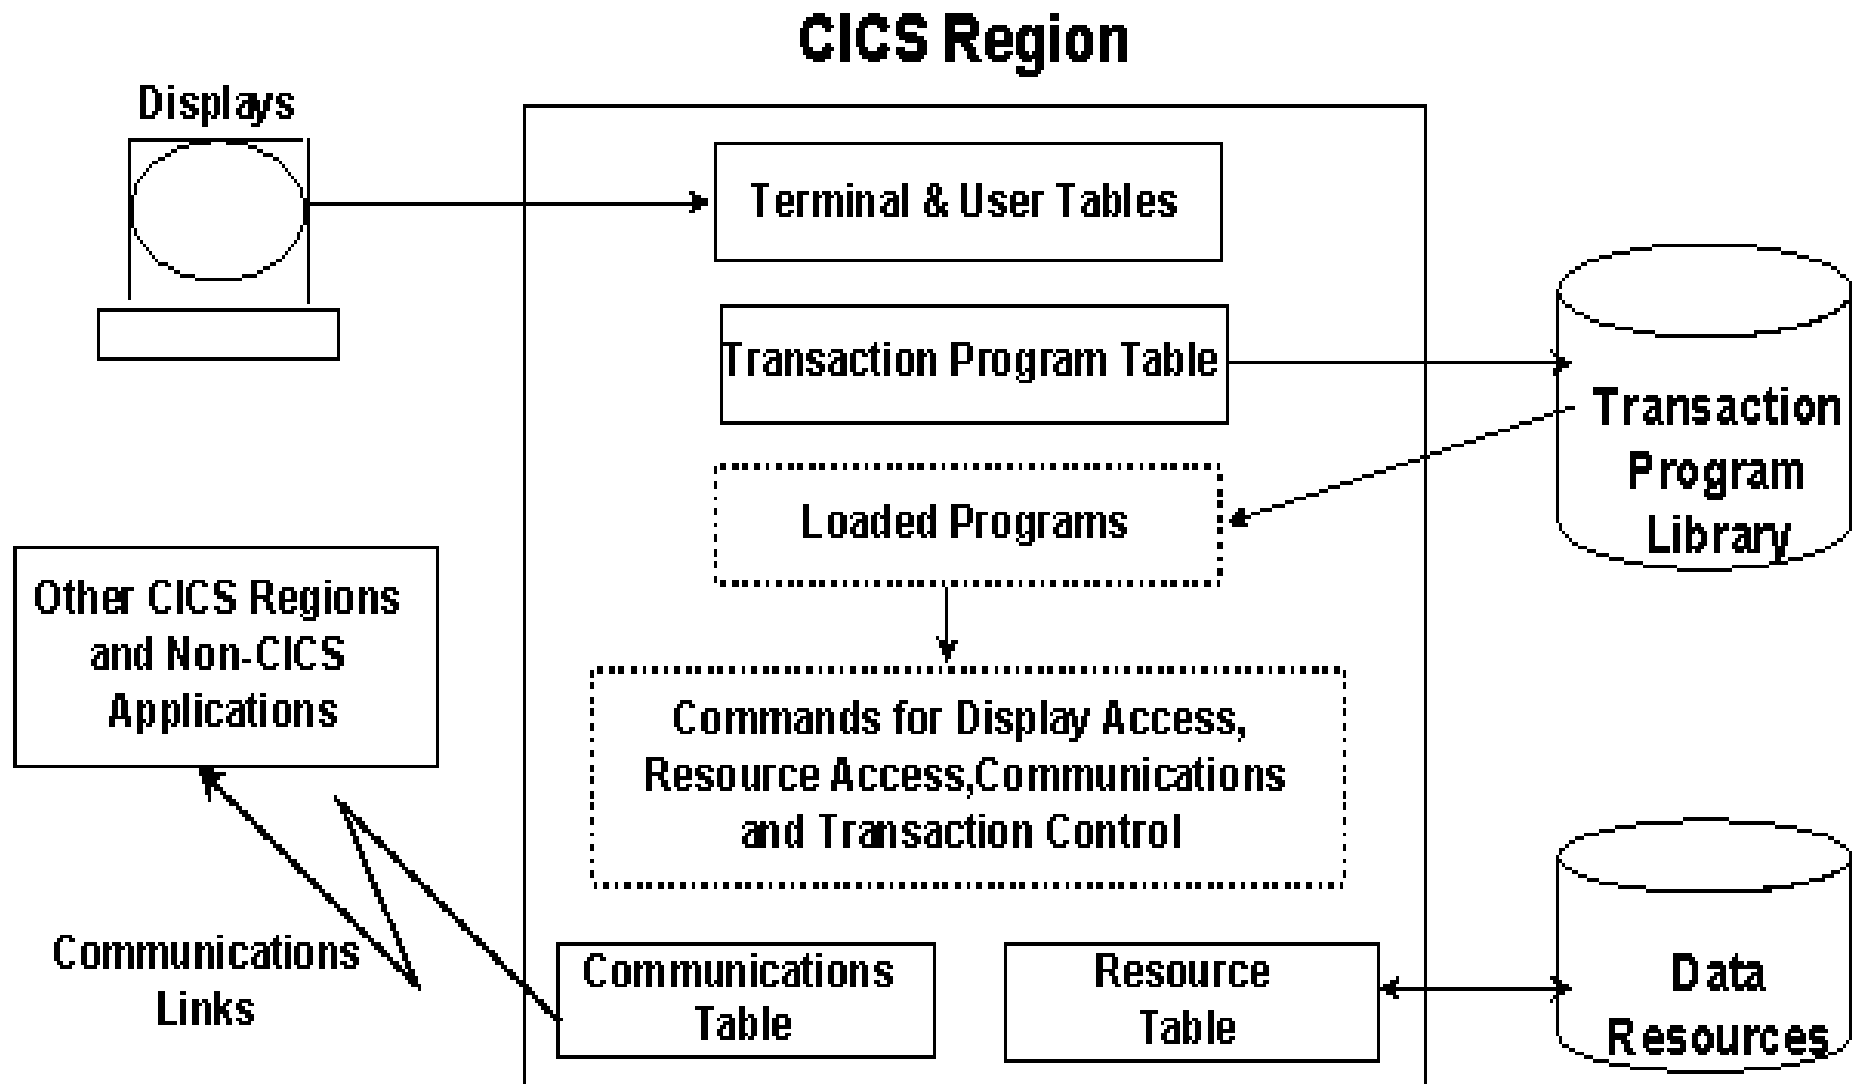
CICS Region

Displays

Terminal & User Tables

Transaction Program Table

Transaction Program Library

Loaded Programs

Other CICS Regions and Non-CICS Applications

Commands for Display Access, Resource Access,Communications and Transaction Control

Communications Links

Communications Table

Resource Table

Data Resources